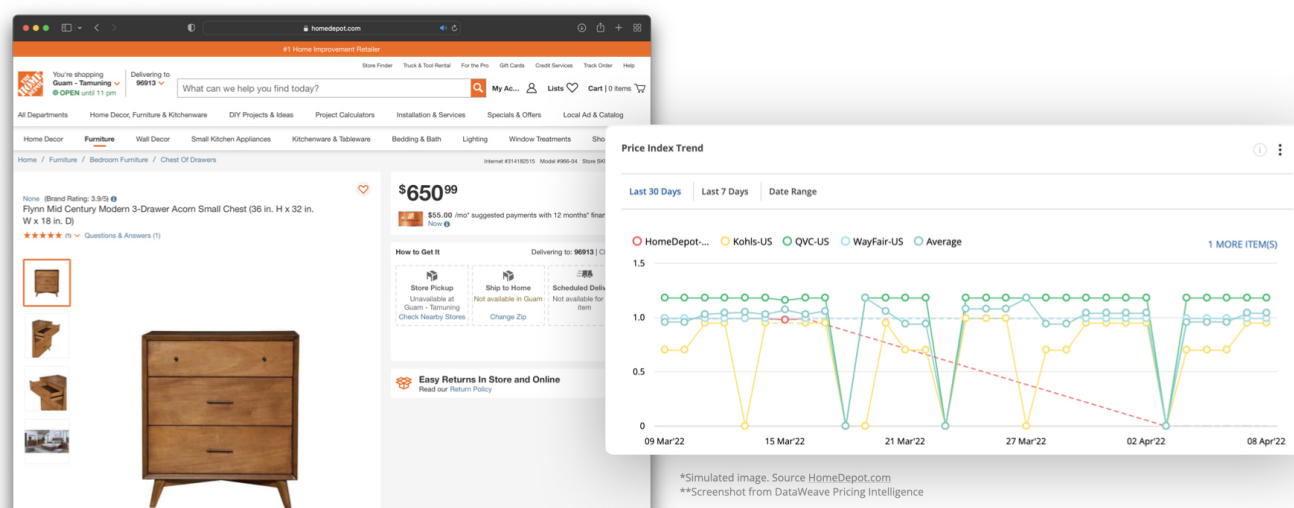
homedepot.com

#1 Home Improvement Retailer

Store Finder  Truck & Tool Rental  For the Pro  Gift Cards  Credit Services  Track Order  Help

You're shopping Guam - Tamuning
OPEN until 11 pm

Delivering to 96913

What can we help you find today?

My Ac...  Lists  Cart | 0 items

All Departments  Home Decor, Furniture & Kitchenware  DIY Projects & Ideas  Project Calculators  Installation & Services  Specials & Offers  Local Ad & Catalog

Home Decor  Furniture  Wall Decor  Small Kitchen Appliances  Kitchenware & Tableware  Bedding & Bath  Lighting  Window Treatments  Sho

Home / Furniture / Bedroom Furniture / Chest Of Drawers

Internet #314182515  Model #966-04  Store SK

None (Brand Rating: 3.9/5)
Flynn Mid Century Modern 3-Drawer Acorn Small Chest (36 in. H x 32 in. W x 18 in. D)
(1)  Questions & Answers (1)

$650^{99}

$55.00 /mo* suggested payments with 12 months* finan
Now

How to Get It  Delivering to: 96913 | Ch

Store Pickup
Unavailable at Guam - Tamuning
Check Nearby Stores

Ship to Home
Not available in Guam
Change Zip

Scheduled Deliv
Not available for item

Easy Returns In Store and Online
Read our Return Policy

Price Index Trend

Last 30 Days  Last 7 Days  Date Range

HomeDepot-...  Kohls-US  QVC-US  WayFair-US  Average

1 MORE ITEM(S)

1.5
1.0
0.5
0

09 Mar'22  15 Mar'22  21 Mar'22  27 Mar'22  02 Apr'22  08 Apr'22

*Simulated image. Source HomeDepot.com
**Screenshot from DataWeave Pricing Intelligence